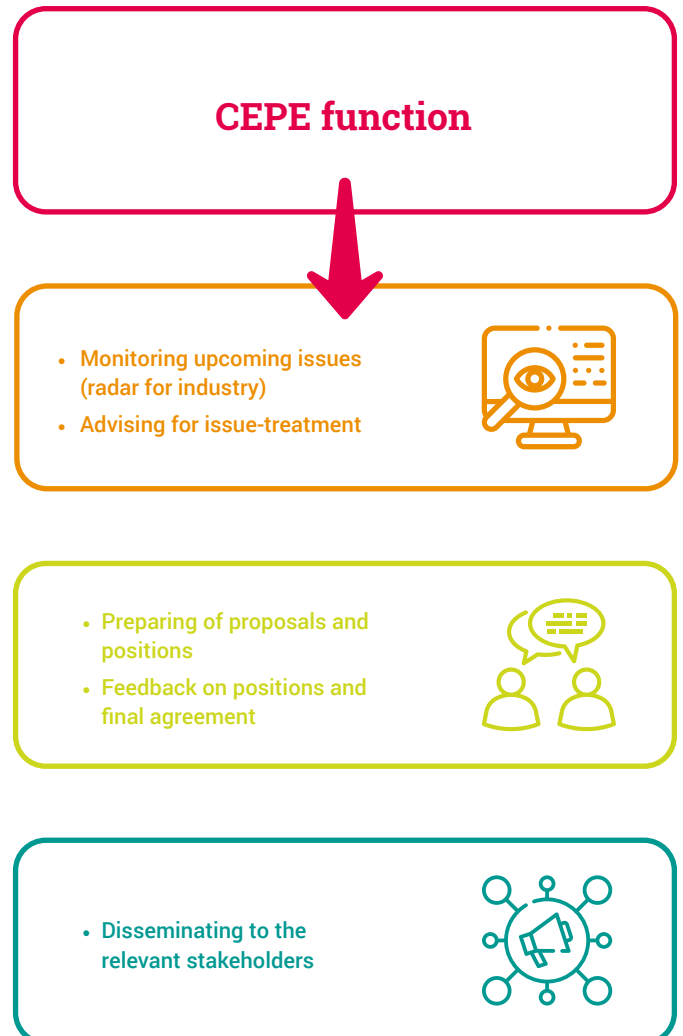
CEPE function

- Monitoring upcoming issues (radar for industry)
- Advising for issue-treatment

- Preparing of proposals and positions
- Feedback on positions and final agreement

- Disseminating to the relevant stakeholders